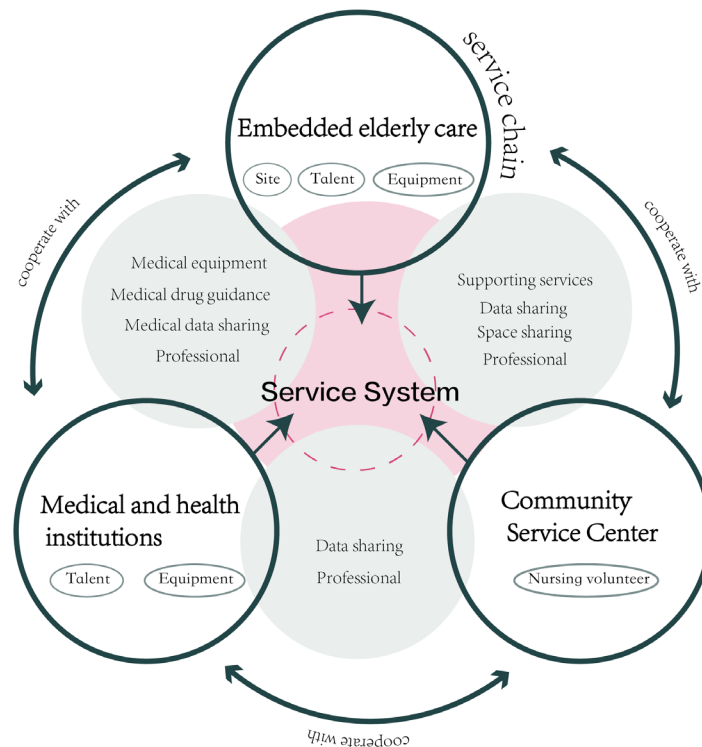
service chain

Embedded elderly care

Site Talent Equipment

cooperate with

cooperate with

Medical equipment
Medical drug guidance
Medical data sharing
Professional

Supporting services
Data sharing
Space sharing
Professional

Service System

Medical and health institutions

Talent Equipment

Data sharing
Professional

Community Service Center

Nursing volunteer

cooperate with